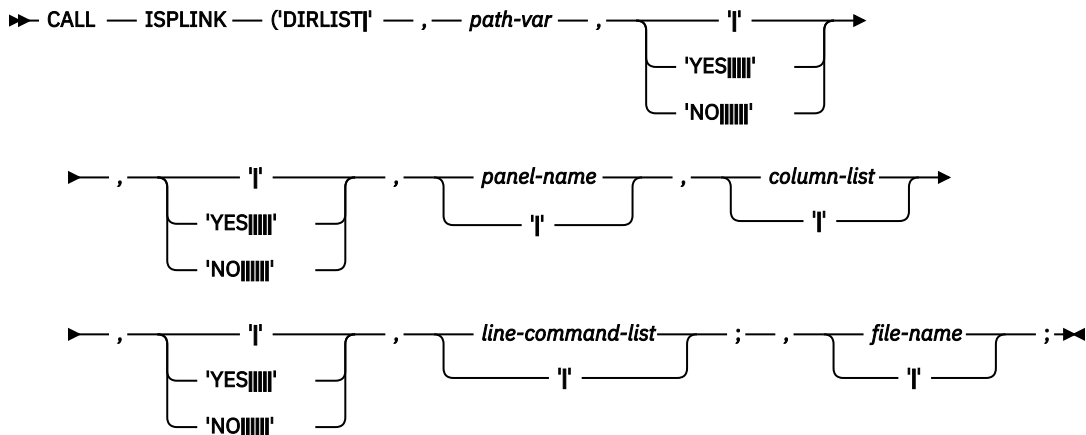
CALL ISPLINK ('DIRLIST|' , path-var , '|'
'YES|||||'
'NO||||||'

, '|'
'YES|||||'
'NO||||||'
, panel-name
'|'
, column-list
'|'

, '|'
'YES|||||'
'NO||||||'
, line-command-list
'|'
; , file-name
'|'
;